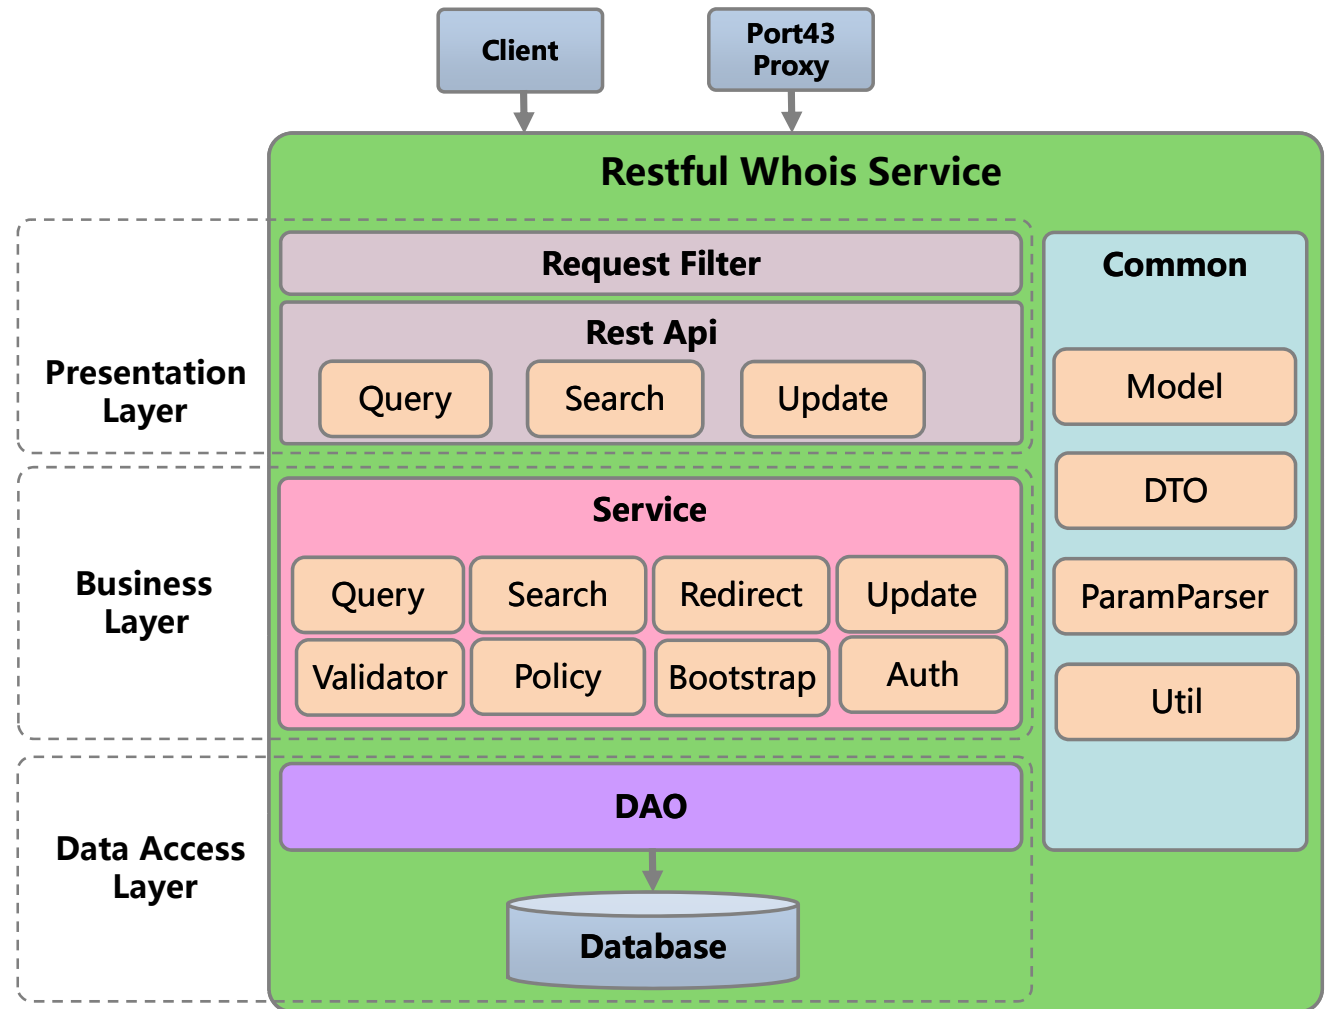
Client

Port43 Proxy

Restful Whois Service

Presentation Layer

Request Filter

Rest Api

Query

Search

Update

Common

Model

DTO

ParamParser

Util

Business Layer

Service

Query

Search

Redirect

Update

Validator

Policy

Bootstrap

Auth

Data Access Layer

DAO

Database